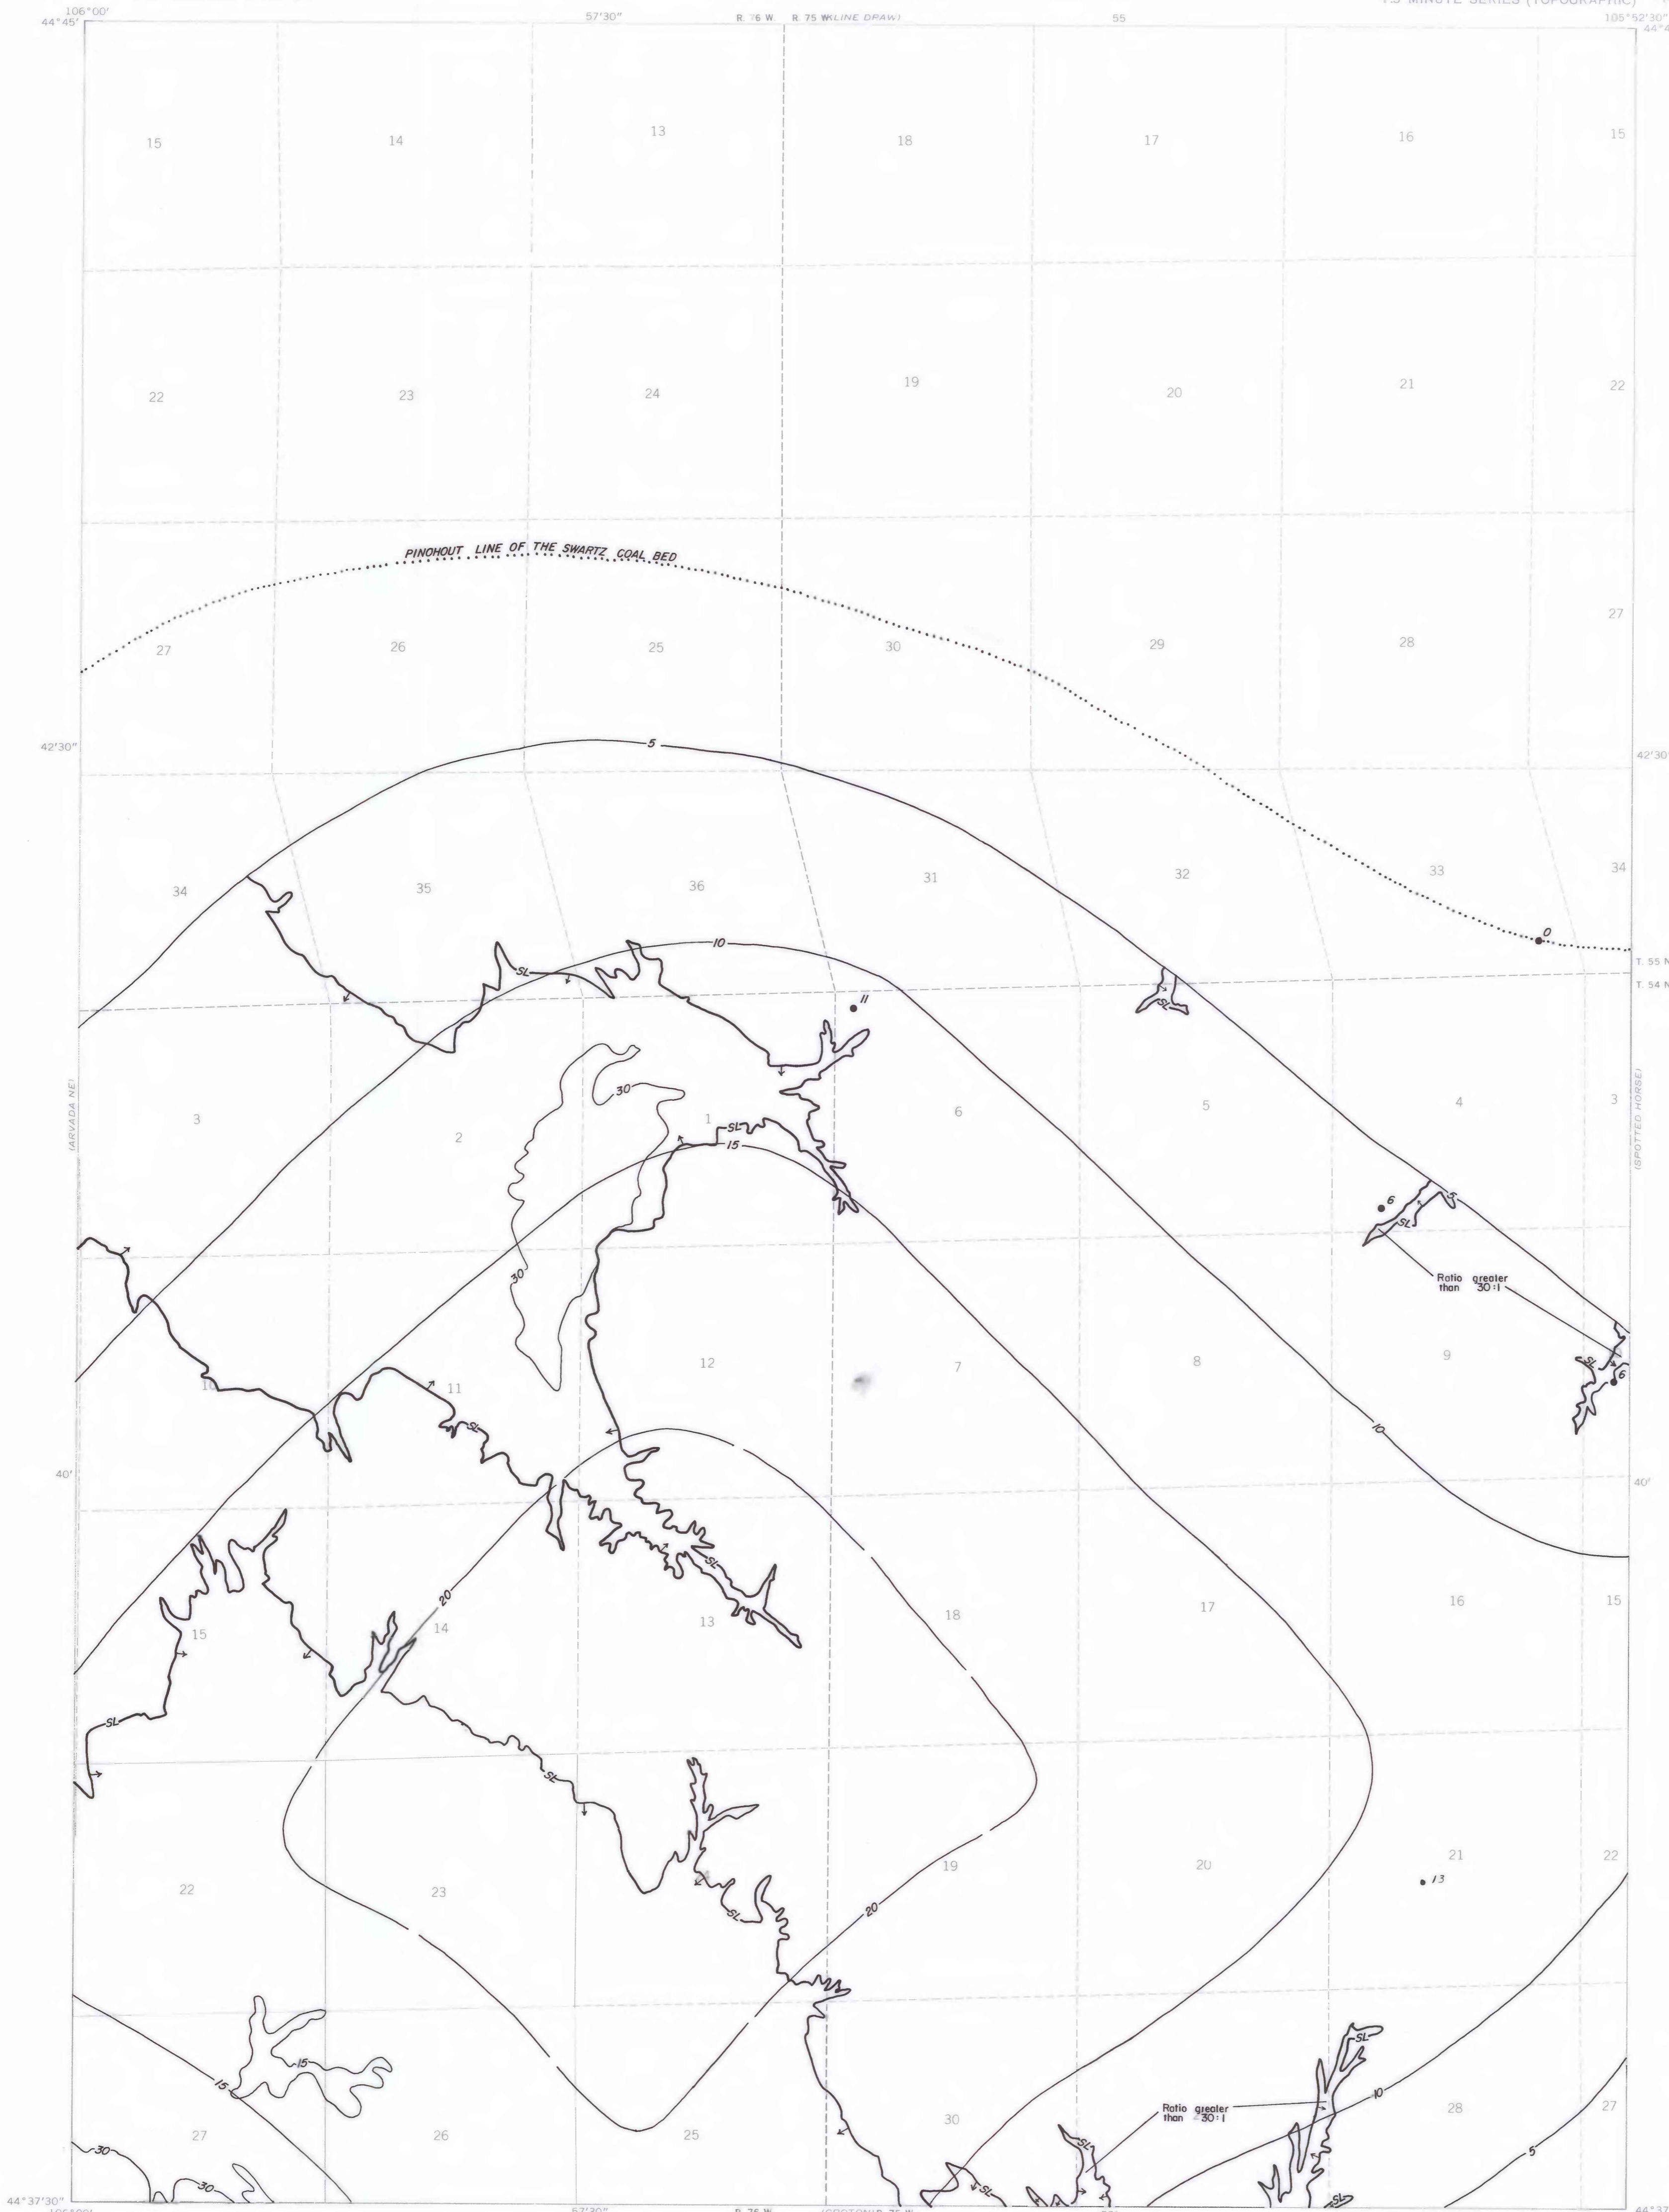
106°00'
44°45'
57'30"
R. 76 W. R. 75 W. (KLINE DRAW)
55
7.5 MINUTE SERIES (TOPOGRAPHIC)
105°52'30"
15 14 13 18 17 16 15
22 23 24 19 20 21 22
PINCHOUT LINE OF THE SWARTZ COAL BED
27 26 25 30 29 28 27
42'30"
42'30"
5
34 35 36 31 32 33 34
0
10
SL
11
T. 55 N.
T. 54 N.
SL
(ARVADA NE)
30
3 2 1 6 5 4 3
SL
15
(SPOTTED HORSE)
6
SL
5
Ratio greater than 30:1
30
SL
6
12 7 8 9
10 11
SL
10
40'
40'
SL
20
15 14 13 18 17 16 15
SL
SL
SL
22 23 19 20 21 22
13
SL
20
SL
15
15
10
Ratio greater than 30:1
27 26 25 30 28 27
30
30
5
SL
SL
SL
44°37'30"
106°00'
57'30"
R. 76 W.